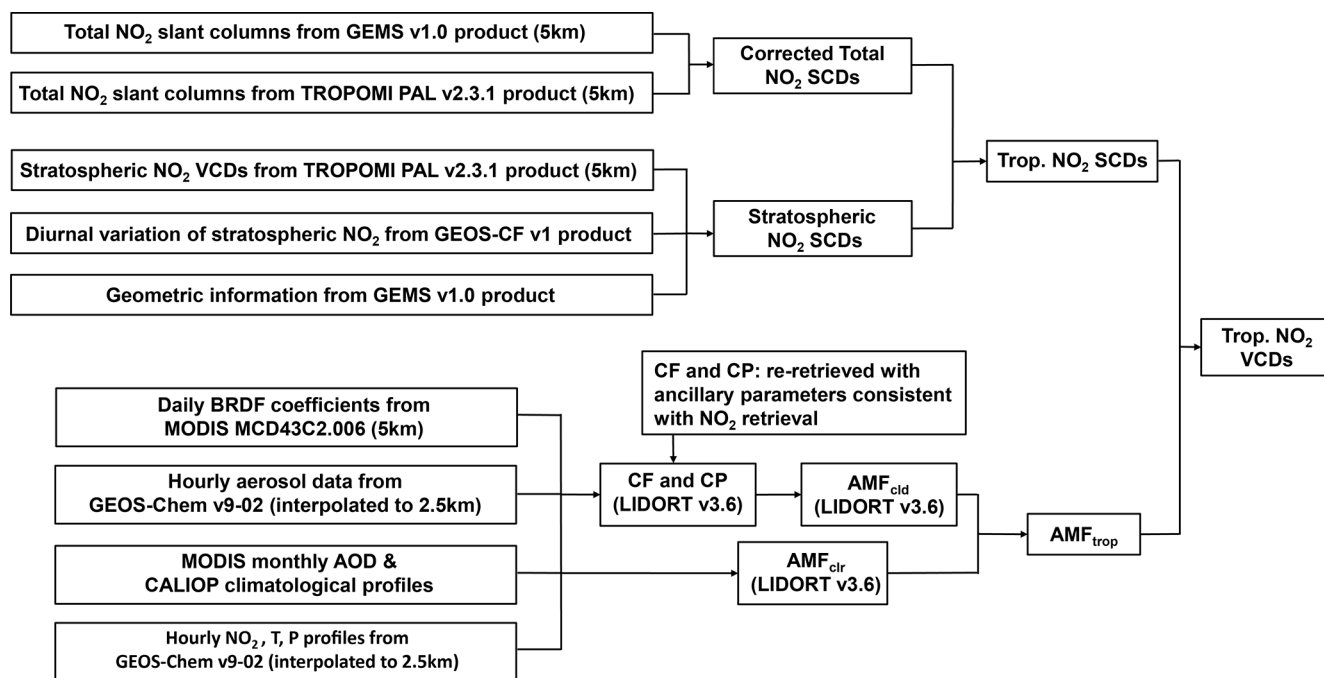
Total $NO_2$ slant columns from GEMS v1.0 product (5km)

Total $NO_2$ slant columns from TROPOMI PAL v2.3.1 product (5km)

Corrected Total $NO_2$ SCDs

Stratospheric $NO_2$ VCDs from TROPOMI PAL v2.3.1 product (5km)

Diurnal variation of stratospheric $NO_2$ from GEOS-CF v1 product

Geometric information from GEMS v1.0 product

Stratospheric $NO_2$ SCDs

Trop. $NO_2$ SCDs

Trop. $NO_2$ VCDs

CF and CP: re-retrieved with ancillary parameters consistent with $NO_2$ retrieval

Daily BRDF coefficients from MODIS MCD43C2.006 (5km)

Hourly aerosol data from GEOS-Chem v9-02 (interpolated to 2.5km)

MODIS monthly AOD & CALIOP climatological profiles

Hourly $NO_2$ , T, P profiles from GEOS-Chem v9-02 (interpolated to 2.5km)

CF and CP (LIDORT v3.6)

$AMF_{cld}$ (LIDORT v3.6)

$AMF_{clr}$ (LIDORT v3.6)

$AMF_{trop}$